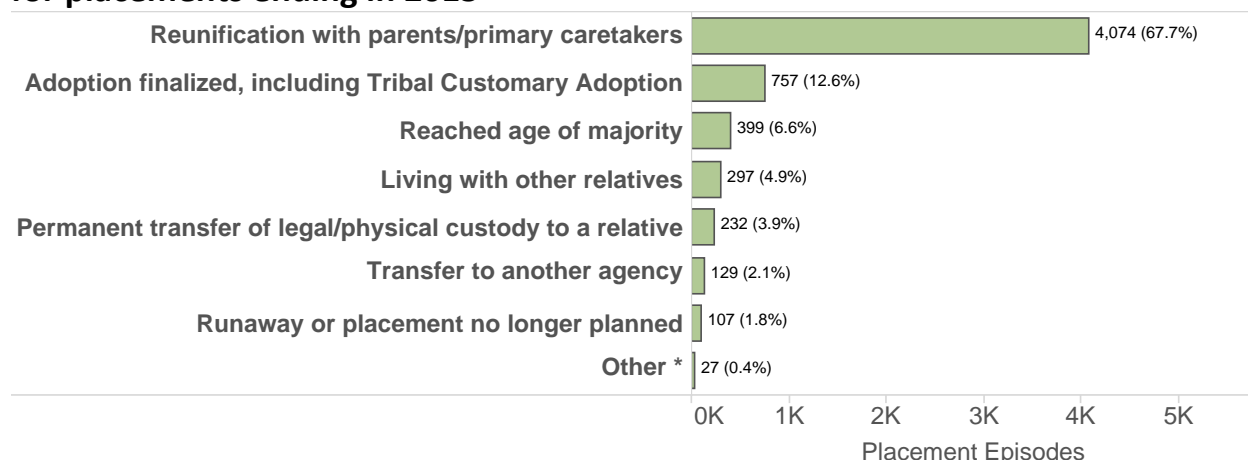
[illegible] placements ending in 2018

Reunification with parents/primary caretakers 4,074 (67.7%)
Adoption finalized, including Tribal Customary Adoption 757 (12.6%)
Reached age of majority 399 (6.6%)
Living with other relatives 297 (4.9%)
Permanent transfer of legal/physical custody to a relative 232 (3.9%)
Transfer to another agency 129 (2.1%)
Runaway or placement no longer planned 107 (1.8%)
Other * 27 (0.4%)

0K 1K 2K 3K 4K 5K
Placement Episodes